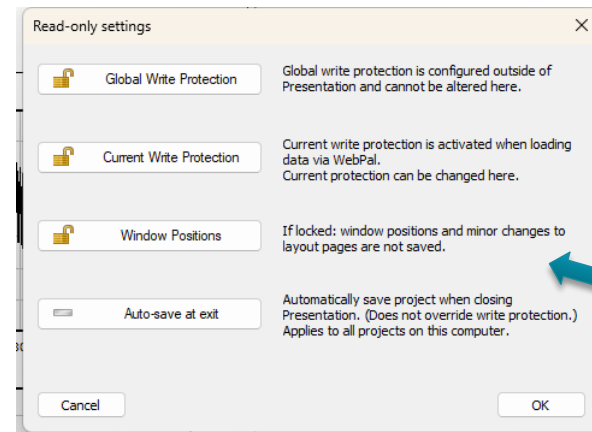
Read-only settings

×

Global Write Protection

Global write protection is configured outside of Presentation and cannot be altered here.

Current Write Protection

Current write protection is activated when loading data via WebPal.
Current protection can be changed here.

Window Positions

If locked: window positions and minor changes to layout pages are not saved.

Auto-save at exit

Automatically save project when closing Presentation. (Does not override write protection.) Applies to all projects on this computer.

Cancel

OK